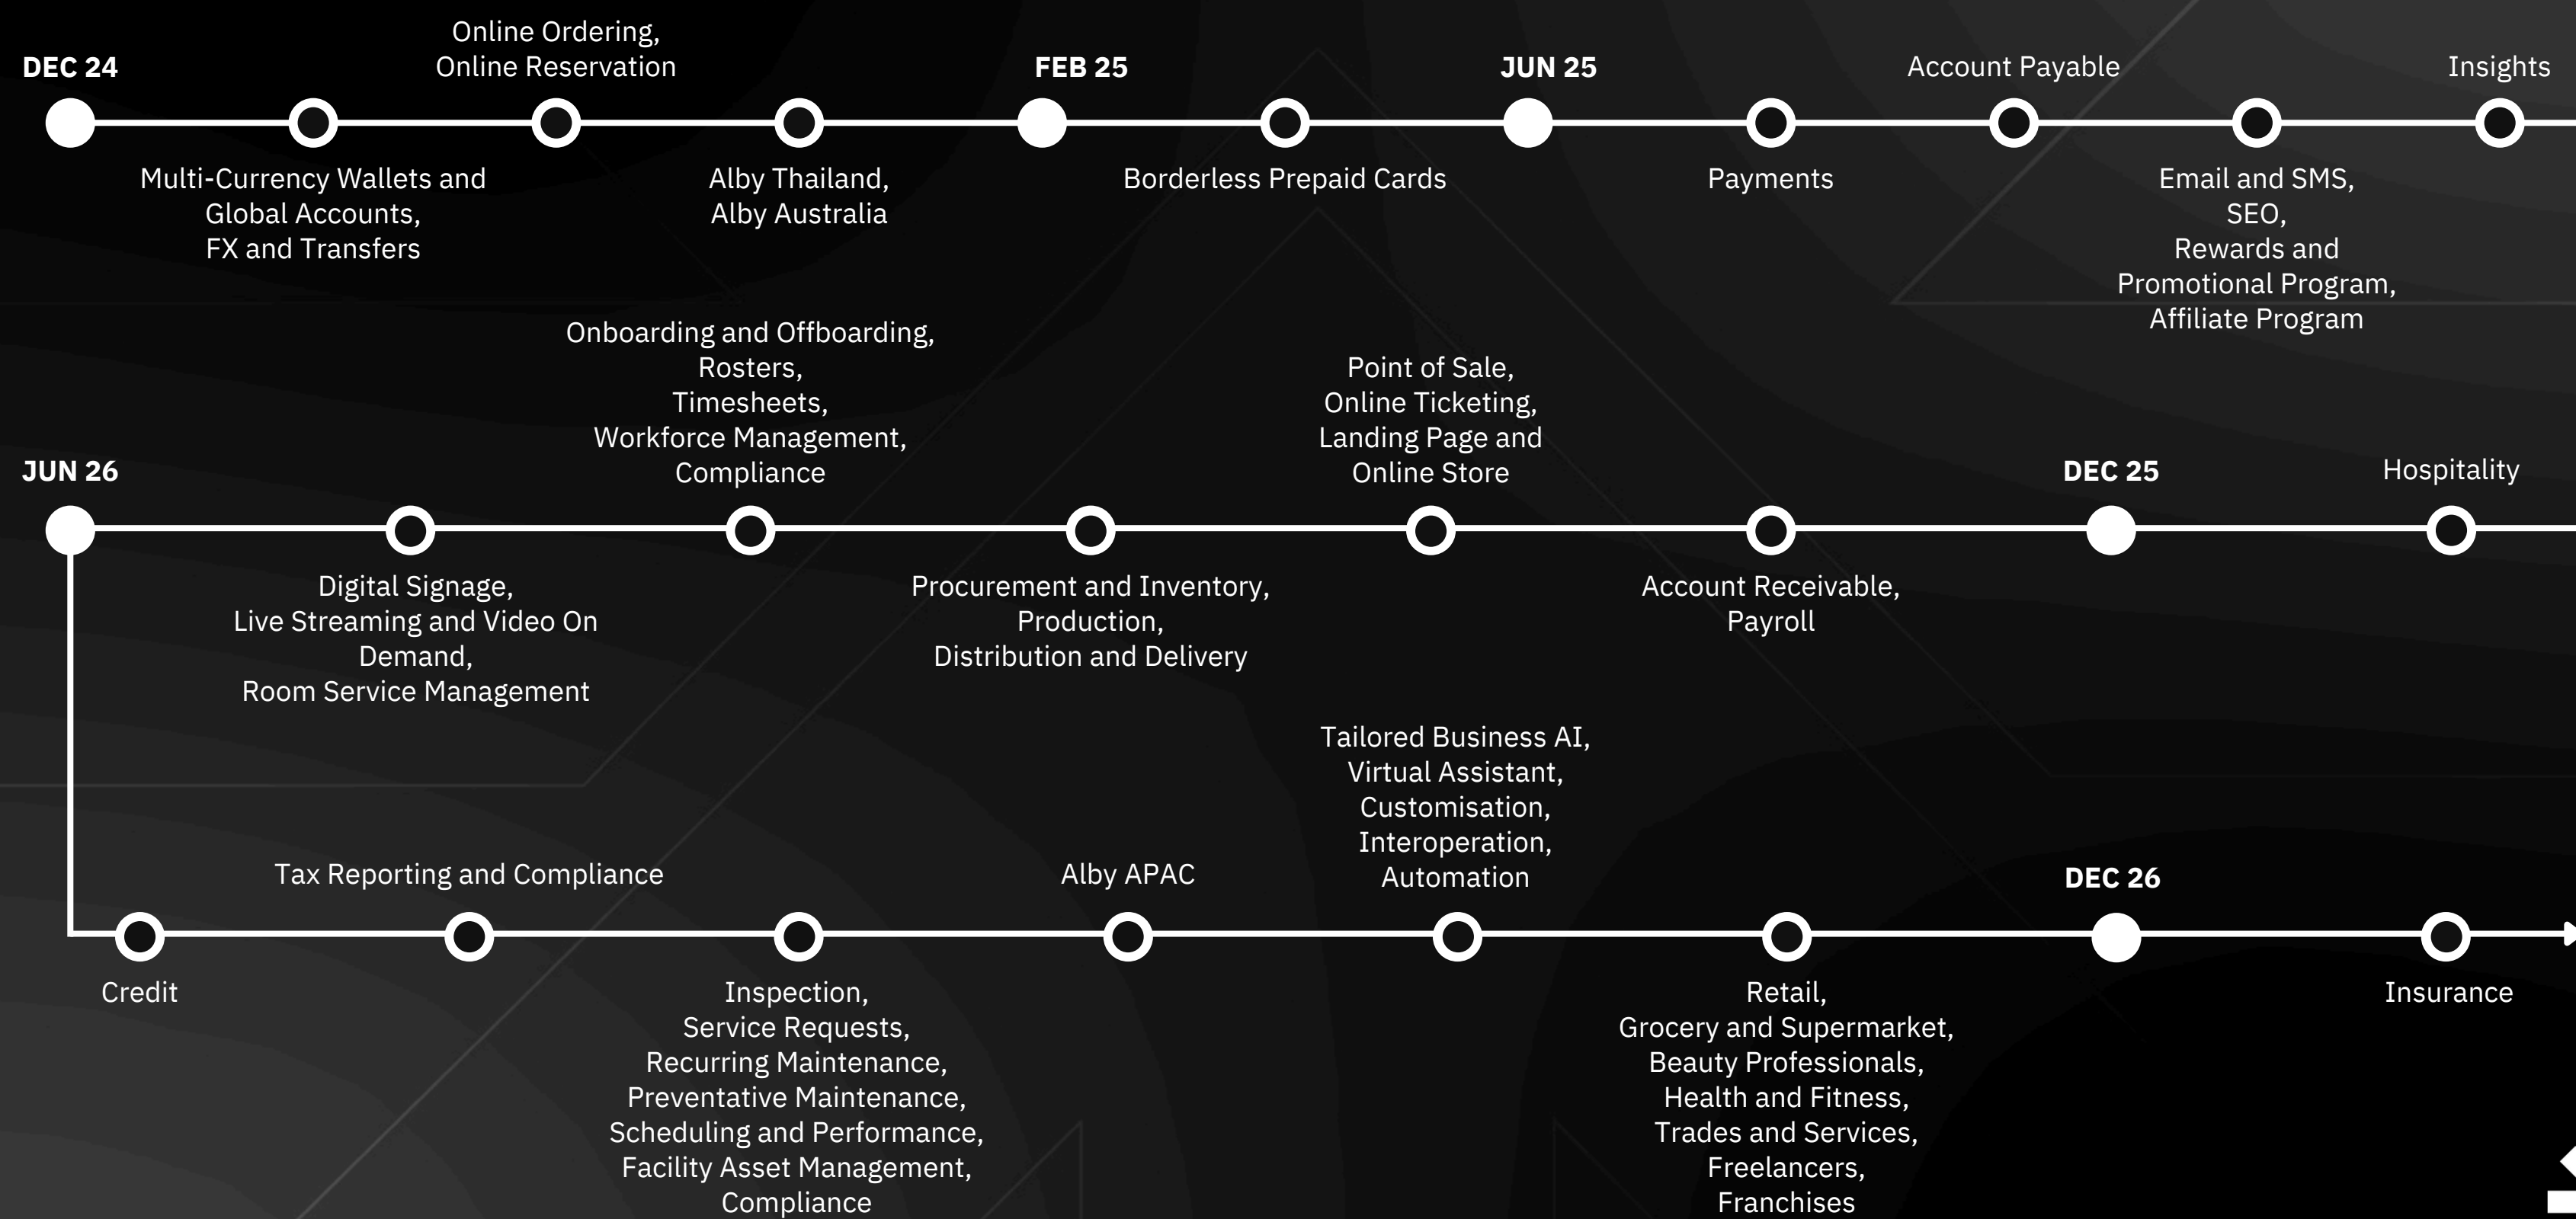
DEC 24

Multi-Currency Wallets and Global Accounts, FX and Transfers

Online Ordering, Online Reservation

Alby Thailand, Alby Australia

FEB 25

Borderless Prepaid Cards

JUN 25

Payments

Account Payable

Email and SMS, SEO, Rewards and Promotional Program, Affiliate Program

Insights

Hospitality

DEC 25

Account Receivable, Payroll

Point of Sale, Online Ticketing, Landing Page and Online Store

Procurement and Inventory, Production, Distribution and Delivery

Onboarding and Offboarding, Rosters, Timesheets, Workforce Management, Compliance

Digital Signage, Live Streaming and Video On Demand, Room Service Management

JUN 26

Credit

Tax Reporting and Compliance

Inspection, Service Requests, Recurring Maintenance, Preventative Maintenance, Scheduling and Performance, Facility Asset Management, Compliance

Alby APAC

Tailored Business AI, Virtual Assistant, Customisation, Interoperation, Automation

Retail, Grocery and Supermarket, Beauty Professionals, Health and Fitness, Trades and Services, Freelancers, Franchises

DEC 26

Insurance